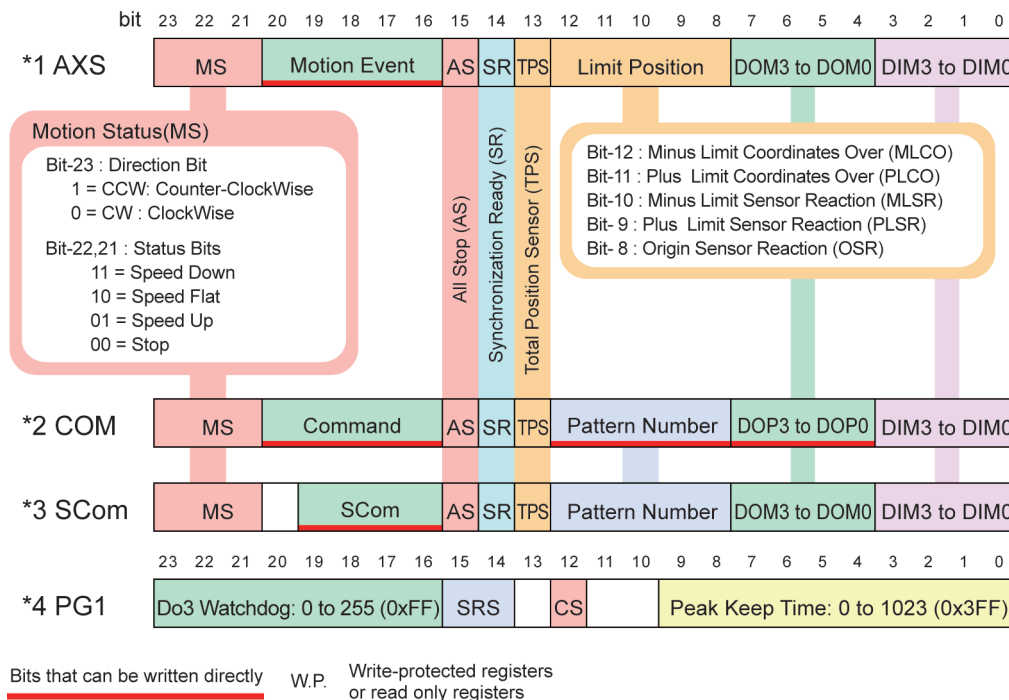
bit 23 22 21 20 19 18 17 16 15 14 13 12 11 10 9 8 7 6 5 4 3 2 1 0

*1 AXS
MS | Motion Event | AS | SR | TPS | Limit Position | DOM3 to DOM0 | DIM3 to DIM0

Motion Status(MS)
Bit-23 : Direction Bit
1 = CCW: Counter-ClockWise
0 = CW : ClockWise
Bit-22,21 : Status Bits
11 = Speed Down
10 = Speed Flat
01 = Speed Up
00 = Stop

All Stop (AS)
Synchronization Ready (SR)
Total Position Sensor (TPS)

Bit-12 : Minus Limit Coordinates Over (MLCO)
Bit-11 : Plus Limit Coordinates Over (PLCO)
Bit-10 : Minus Limit Sensor Reaction (MLSR)
Bit- 9 : Plus Limit Sensor Reaction (PLSR)
Bit- 8 : Origin Sensor Reaction (OSR)

*2 COM
MS | Command | AS | SR | TPS | Pattern Number | DOP3 to DOP0 | DIM3 to DIM0

*3 SCom
MS | SCom | AS | SR | TPS | Pattern Number | DOM3 to DOM0 | DIM3 to DIM0

23 22 21 20 19 18 17 16 15 14 13 12 11 10 9 8 7 6 5 4 3 2 1 0

*4 PG1
Do3 Watchdog: 0 to 255 (0xFF) | SRS | CS | Peak Keep Time: 0 to 1023 (0x3FF)

Bits that can be written directly
W.P. Write-protected registers or read only registers